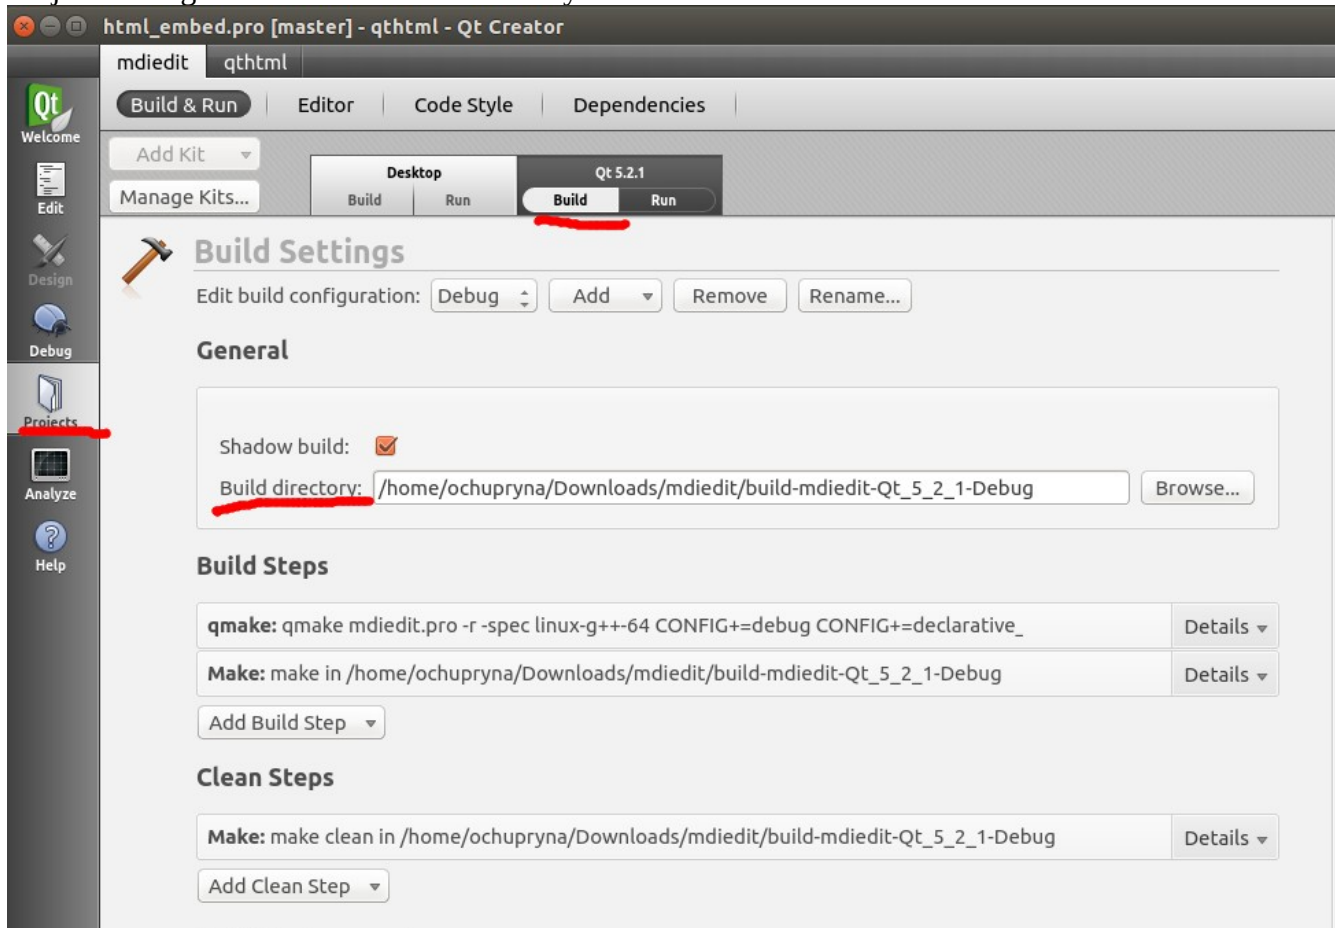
html_embed.pro [master] - qthtml - Qt Creator

mdiedit qthtml

Welcome
Edit
Design
Debug
Projects
Analyze
Help

Build & Run | Editor | Code Style | Dependencies

Add Kit
Manage Kits...

Desktop
Build Run

Qt 5.2.1
Build Run

Build Settings

Edit build configuration: Debug Add Remove Rename...

General

Shadow build:

Build directory: /home/ochupryna/Downloads/mdiedit/build-mdiedit-Qt_5_2_1-Debug Browse...

Build Steps

qmake: qmake mdiedit.pro -r -spec linux-g++-64 CONFIG+=debug CONFIG+=declarative_ Details

Make: make in /home/ochupryna/Downloads/mdiedit/build-mdiedit-Qt_5_2_1-Debug Details

Add Build Step

Clean Steps

Make: make clean in /home/ochupryna/Downloads/mdiedit/build-mdiedit-Qt_5_2_1-Debug Details

Add Clean Step